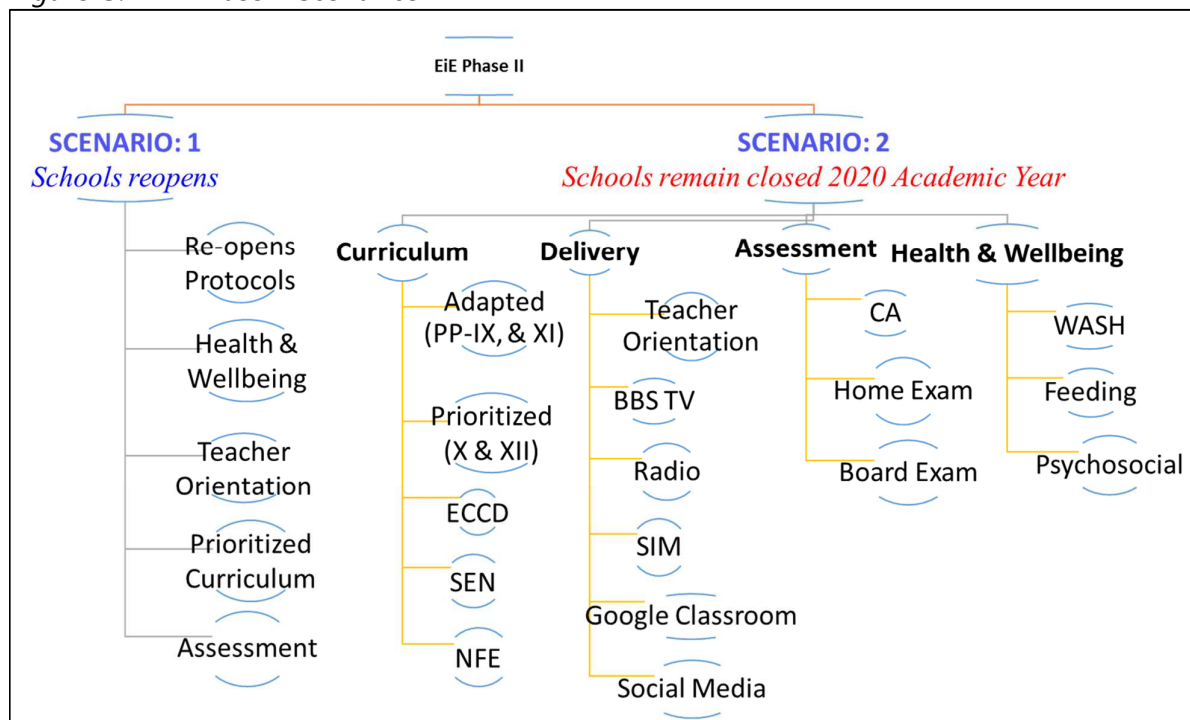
EiE Phase II

SCENARIO: 1
Schools reopens

Re-opens Protocols

Health & Wellbeing

Teacher Orientation

Prioritized Curriculum

Assessment

SCENARIO: 2
Schools remain closed 2020 Academic Year

Curriculum

Adapted (PP-IX, & XI)

Prioritized (X & XII)

ECCD

SEN

NFE

Delivery

Teacher Orientation

BBS TV

Radio

SIM

Google Classroom

Social Media

Assessment

CA

Home Exam

Board Exam

Health & Wellbeing

WASH

Feeding

Psychosocial